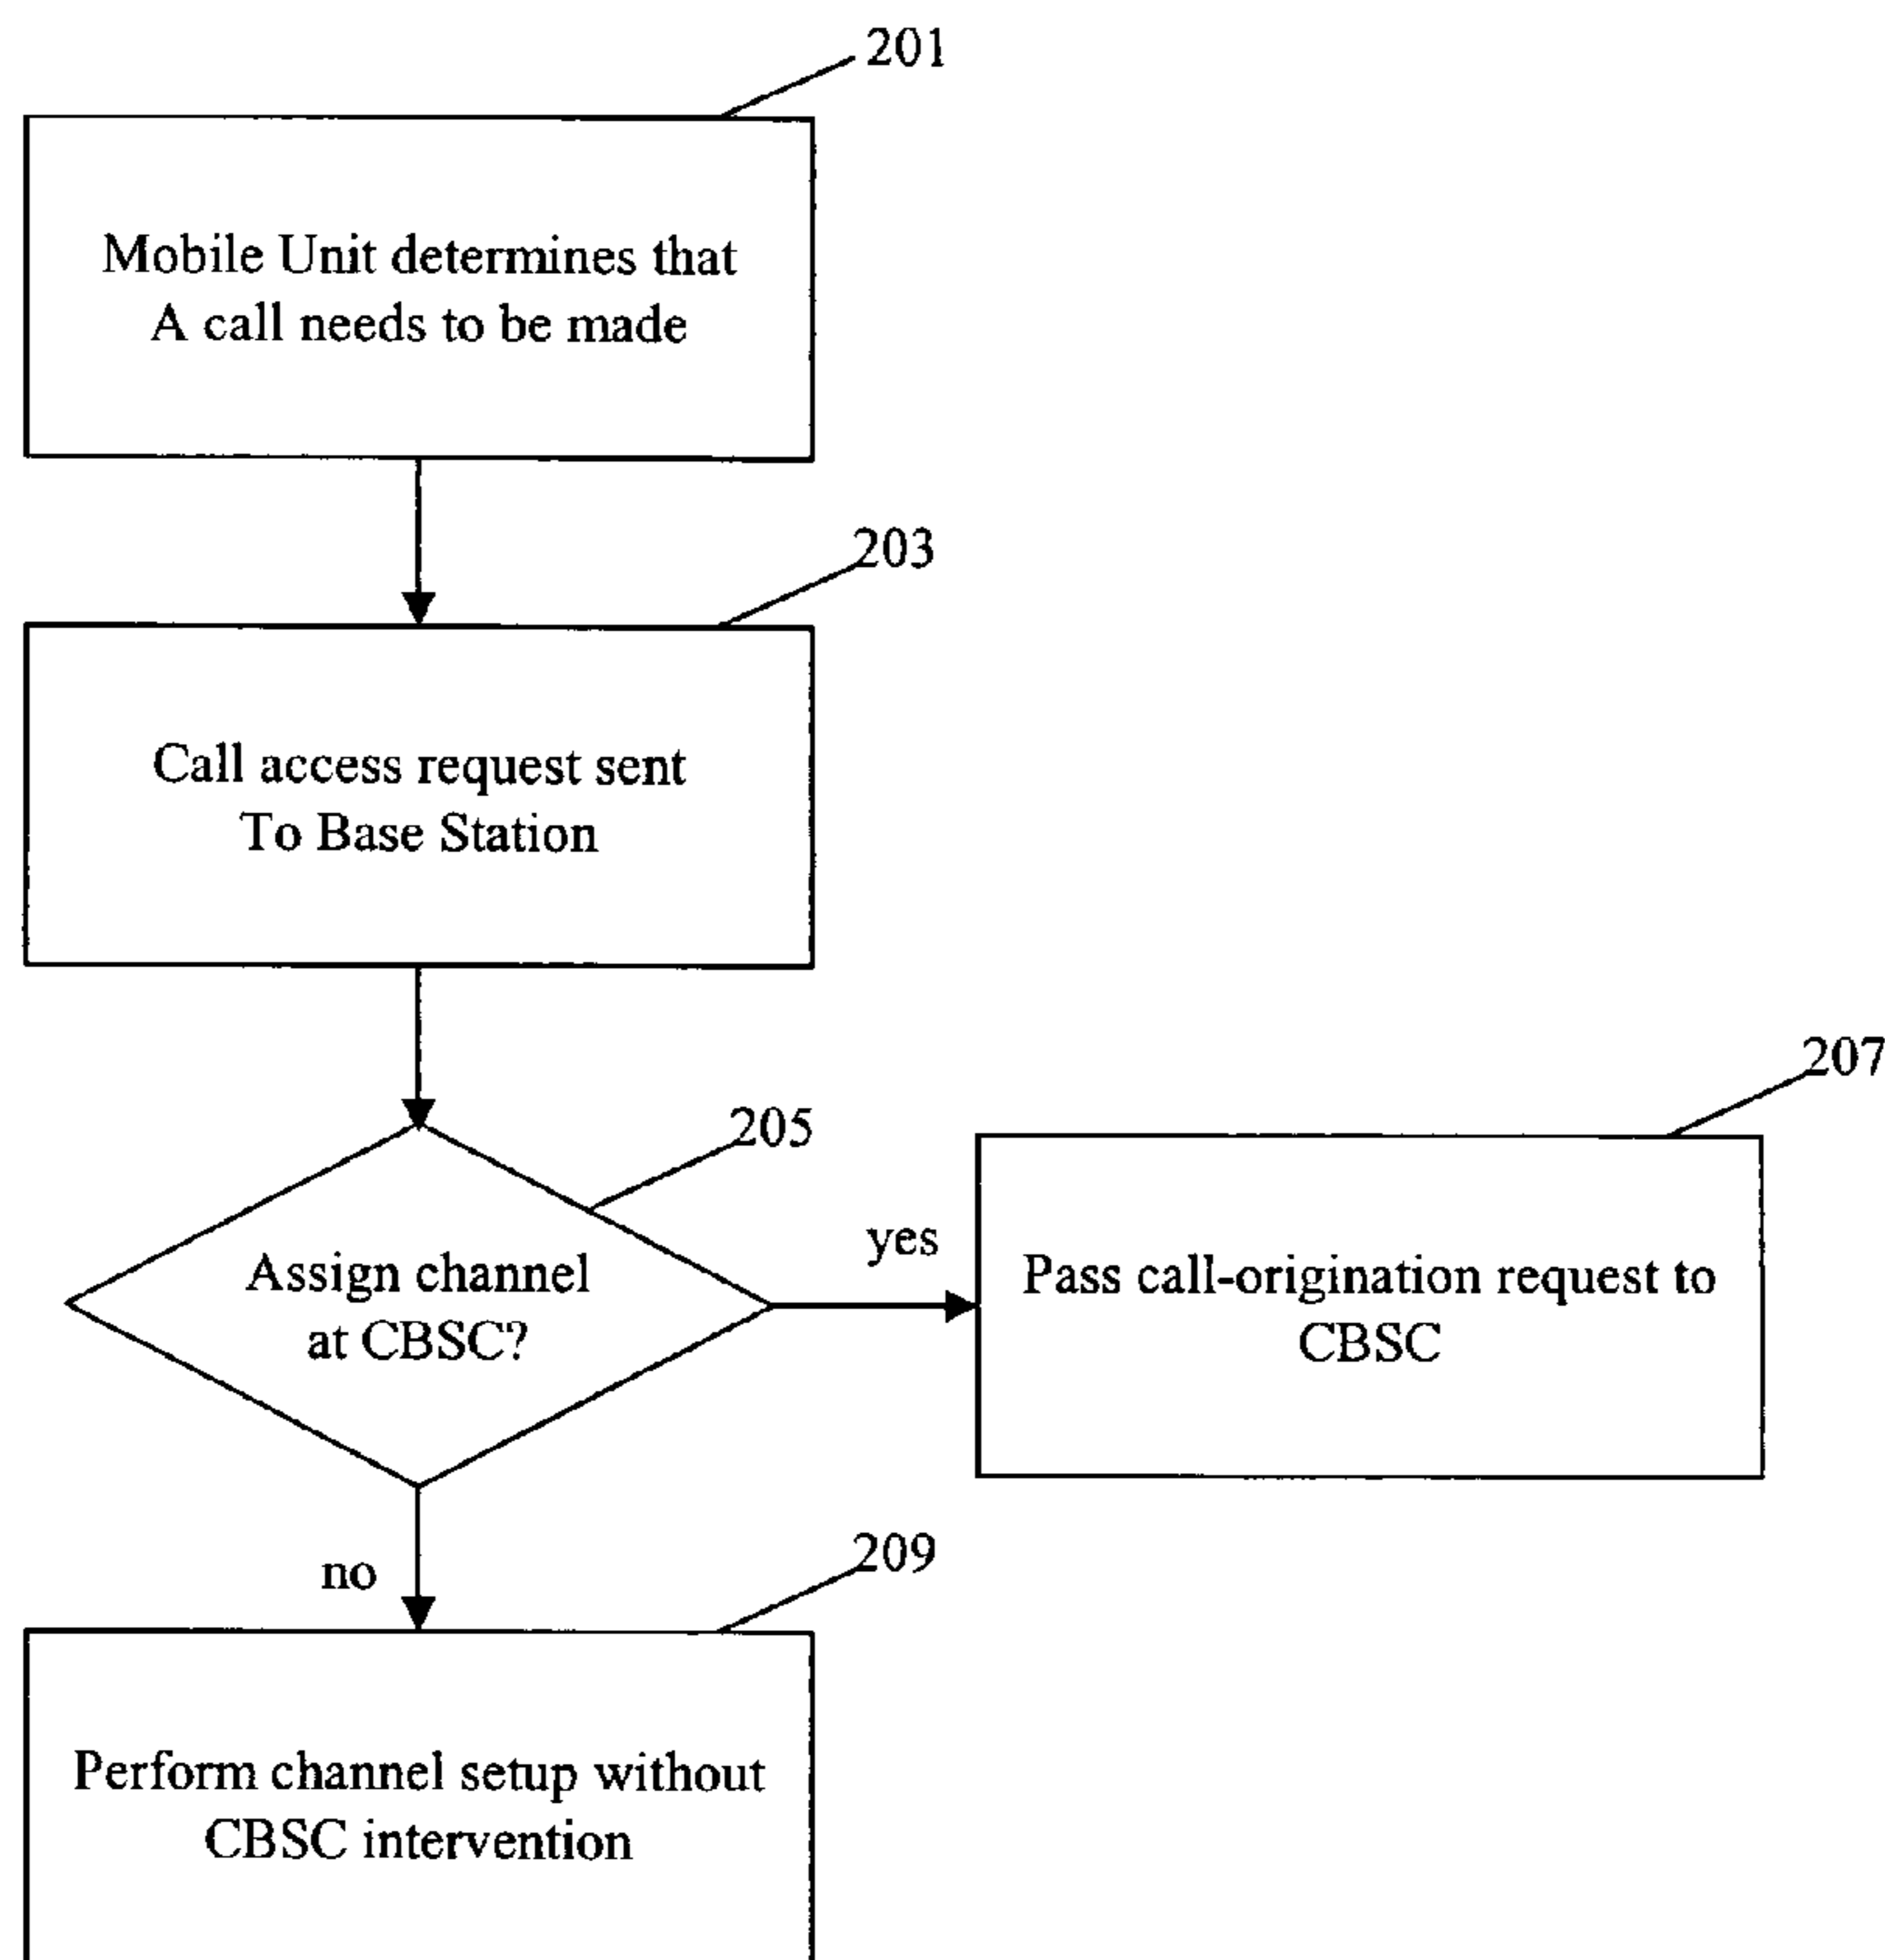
201

Mobile Unit determines that A call needs to be made

203

Call access request sent To Base Station

205

Assign channel at CBSC?

yes

207

Pass call-origination request to CBSC

no

209

Perform channel setup without CBSC intervention